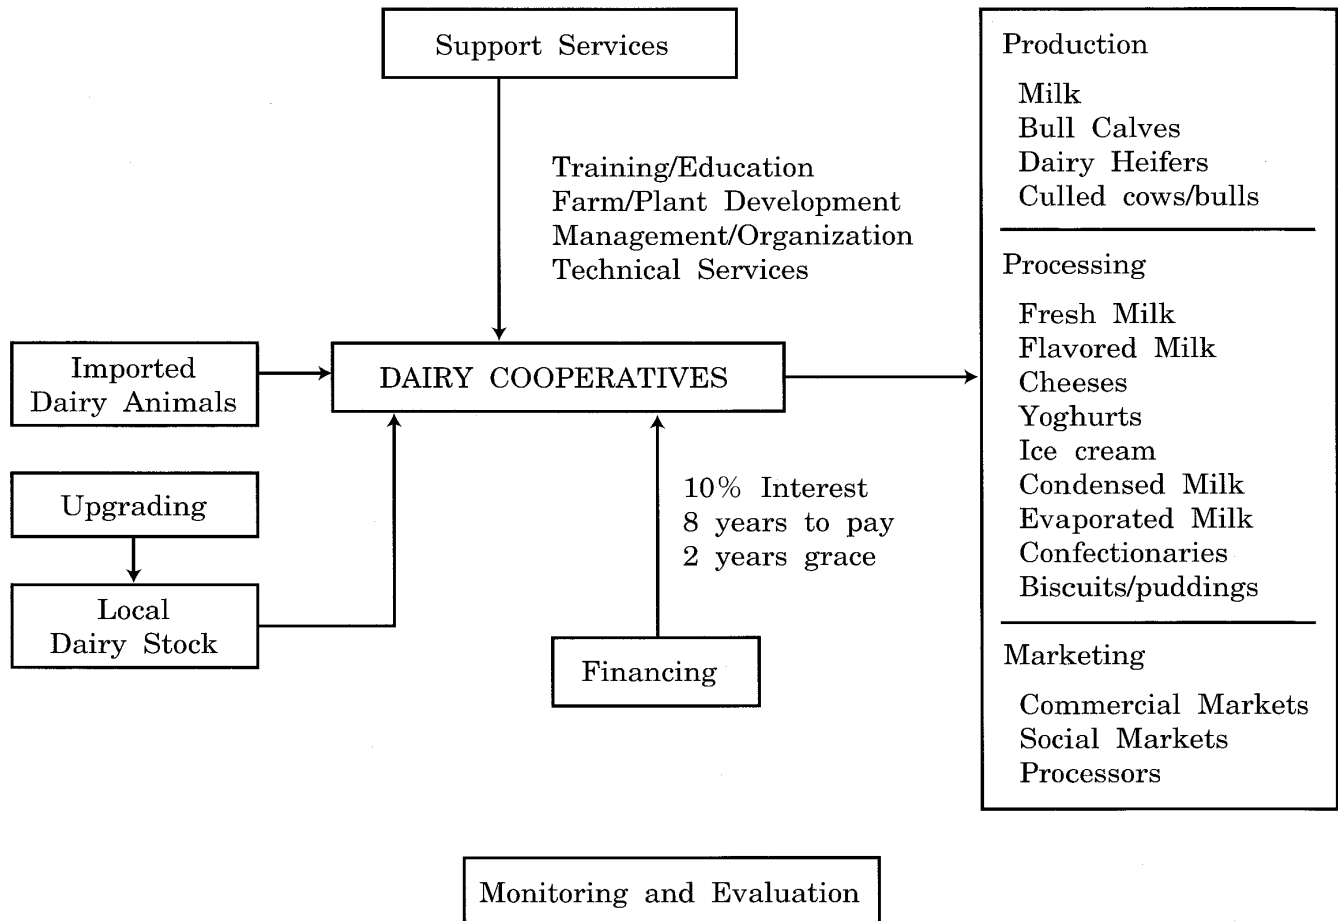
Support Services

Training/Education
Farm/Plant Development
Management/Organization
Technical Services

Imported Dairy Animals

DAIRY COOPERATIVES

Upgrading

Local Dairy Stock

10% Interest
8 years to pay
2 years grace

Financing

Production

Milk
Bull Calves
Dairy Heifers
Culled cows/bulls

Processing

Fresh Milk
Flavored Milk
Cheeses
Yoghurts
Ice cream
Condensed Milk
Evaporated Milk
Confectionaries
Biscuits/puddings

Marketing

Commercial Markets
Social Markets
Processors

Monitoring and Evaluation